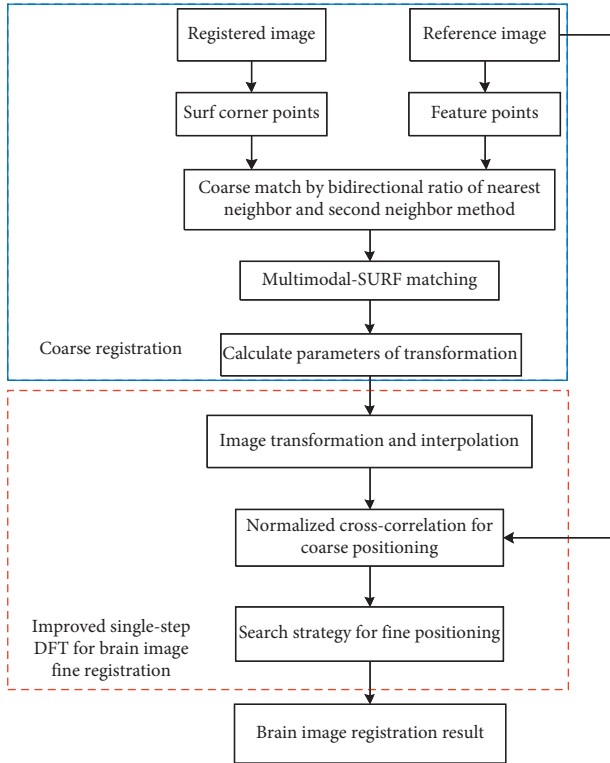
Registered image

Reference image

Surf corner points

Feature points

Coarse match by bidirectional ratio of nearest neighbor and second neighbor method

Multimodal-SURF matching

Coarse registration

Calculate parameters of transformation

Image transformation and interpolation

Normalized cross-correlation for coarse positioning

Improved single-step DFT for brain image fine registration

Search strategy for fine positioning

Brain image registration result